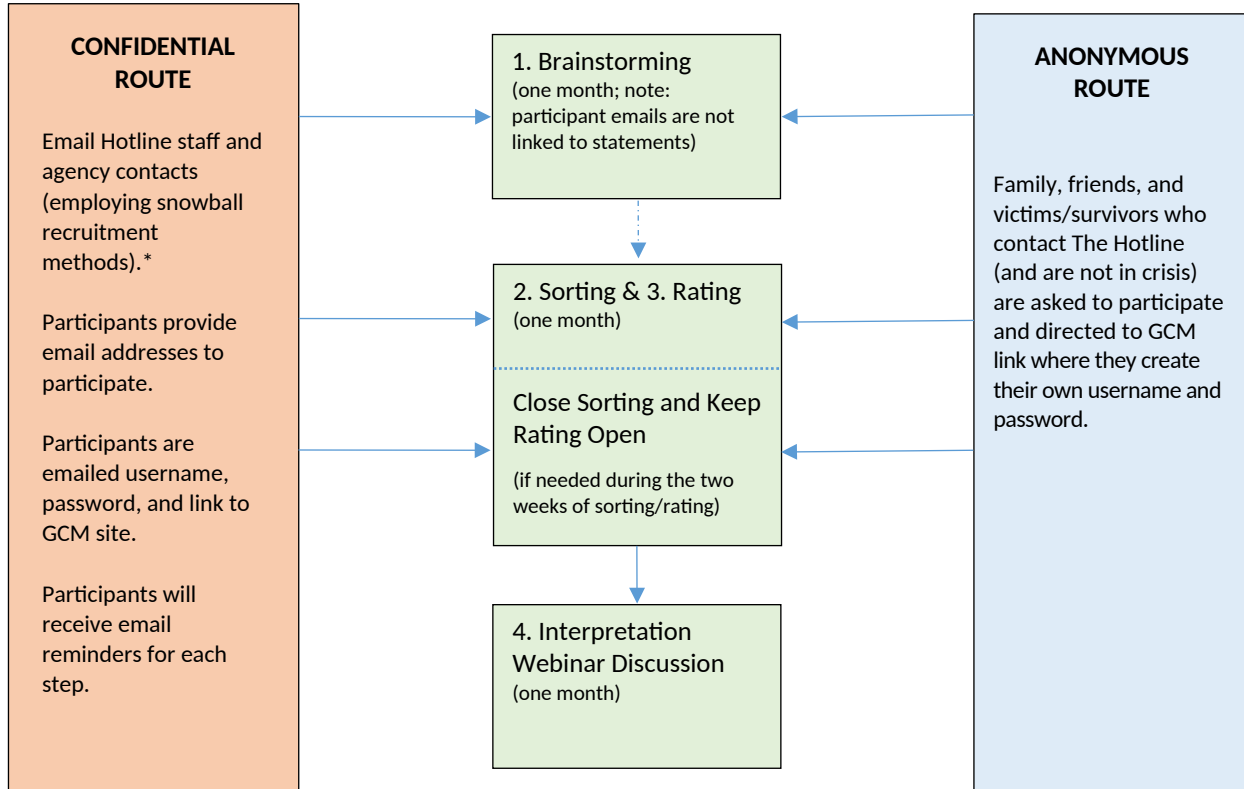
CONFIDENTIAL ROUTE

Email Hotline staff and agency contacts (employing snowball recruitment methods).*

Participants provide email addresses to participate.

Participants are emailed username, password, and link to GCM site.

Participants will receive email reminders for each step.

1. Brainstorming
(one month; note: participant emails are not linked to statements)

2. Sorting & 3. Rating
(one month)

Close Sorting and Keep Rating Open

(if needed during the two weeks of sorting/rating)

4. Interpretation Webinar Discussion
(one month)

ANONYMOUS ROUTE

Family, friends, and victims/survivors who contact The Hotline (and are not in crisis) are asked to participate and directed to GCM link where they create their own username and password.